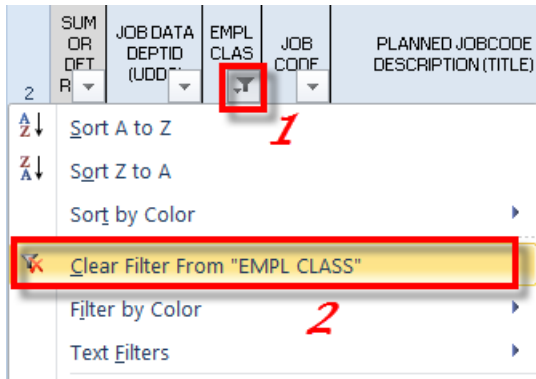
2

SUM OR DET R

JOB DATA DEPTID (UDD

EMPL CLAS

JOB CODE

PLANNED JOBCODE DESCRIPTION (TITLE)

1

Sort A to Z

Sort Z to A

Sort by Color

Clear Filter From "EMPL CLASS"

2

Filter by Color

Text Filters